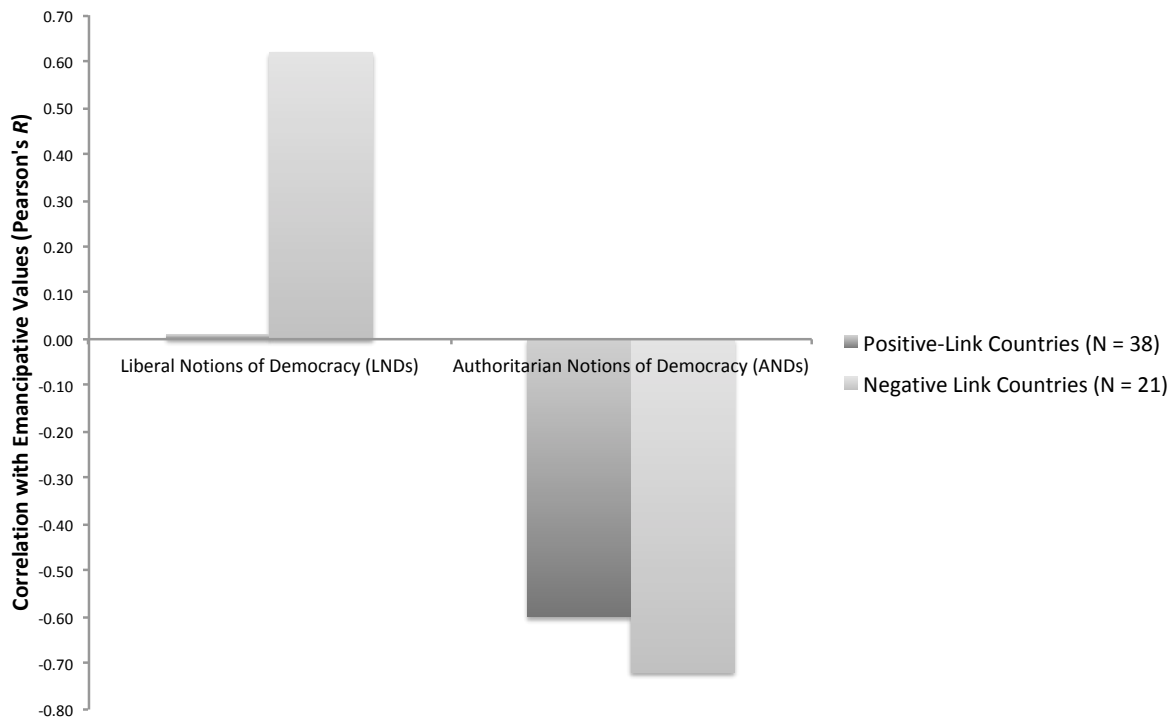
0.70
0.60
0.50
0.40
0.30
0.20
0.10
0.00
-0.10
-0.20
-0.30
-0.40
-0.50
-0.60
-0.70
-0.80

Correlation with Emancipative Values (Pearson's *R*)

Liberal Notions of Democracy (LNDs)
Authoritarian Notions of Democracy (ANDs)

Positive-Link Countries (N = 38)
Negative Link Countries (N = 21)